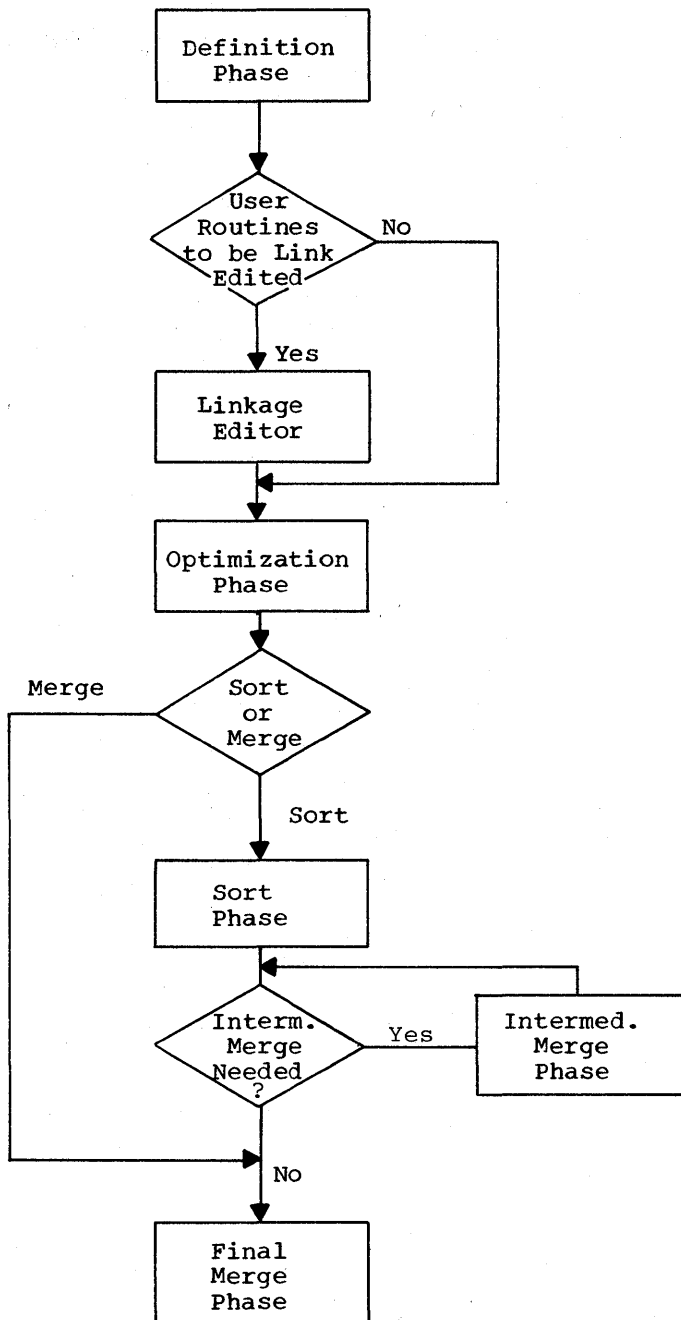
Definition Phase

User Routines to be Link Edited

No

Yes

Linkage Editor

Optimization Phase

Merge

Sort or Merge

Sort

Sort Phase

Interm. Merge Needed ?

Yes

Intermed. Merge Phase

No

Final Merge Phase